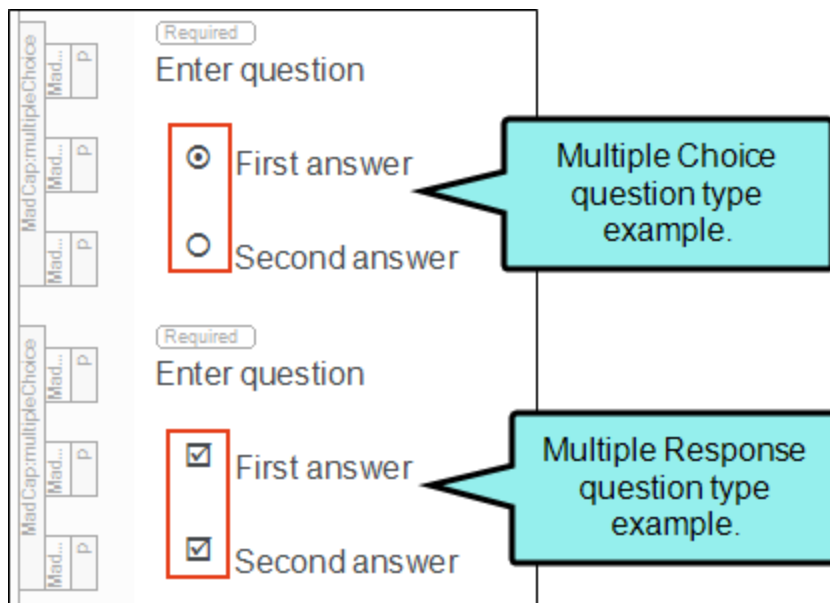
MadCap:multipleChoice
Mad...
p
Mad...
p
Mad...
p

Required
Enter question

First answer

Second answer

Multiple Choice question type example.

MadCap:multipleChoice
Mad...
p
Mad...
p
Mad...
p

Required
Enter question

First answer

Second answer

Multiple Response question type example.